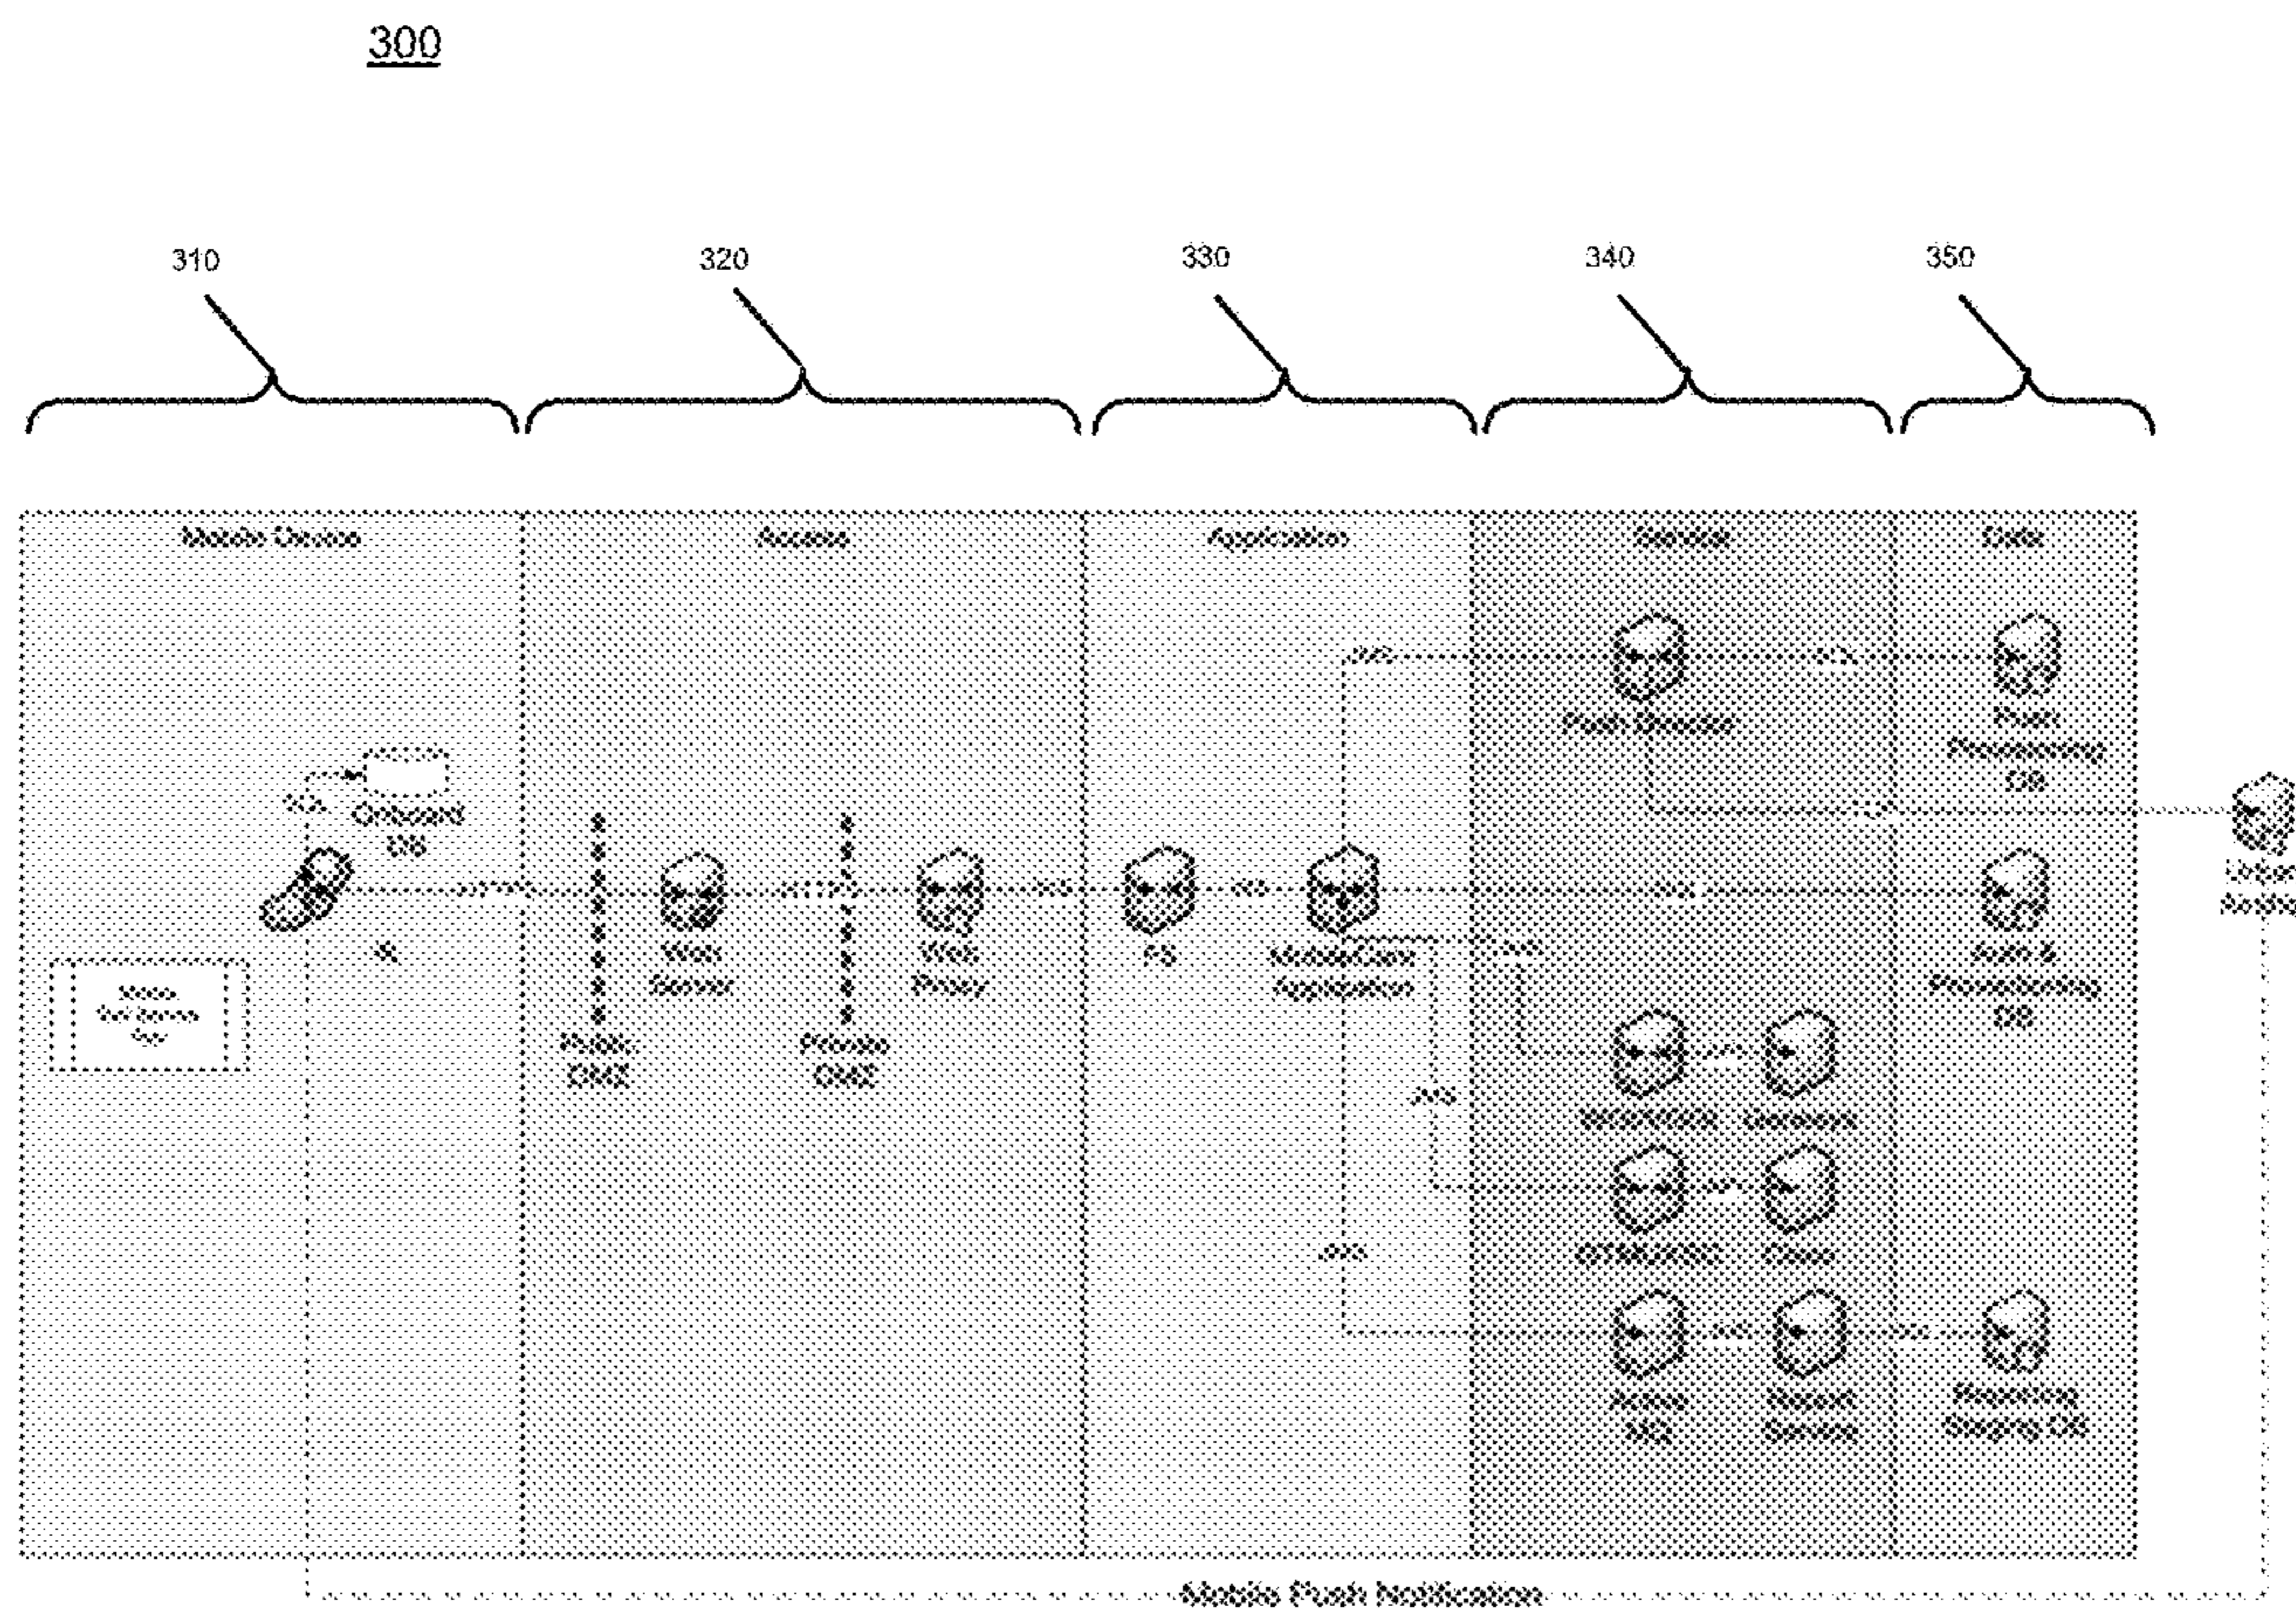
300

310

320

330

340

350

Mobile Device

Access

Application

Service

Data

Push Service

Push Provisioning DB

Onboard DB

Public DMZ

Web Server

Private DMZ

Web Proxy

FS

MobileCare Application

Auth & Provisioning DB

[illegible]

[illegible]

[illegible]

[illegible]

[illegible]

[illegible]

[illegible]

Mobile MQ

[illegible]

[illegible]

Mobile Push Notification